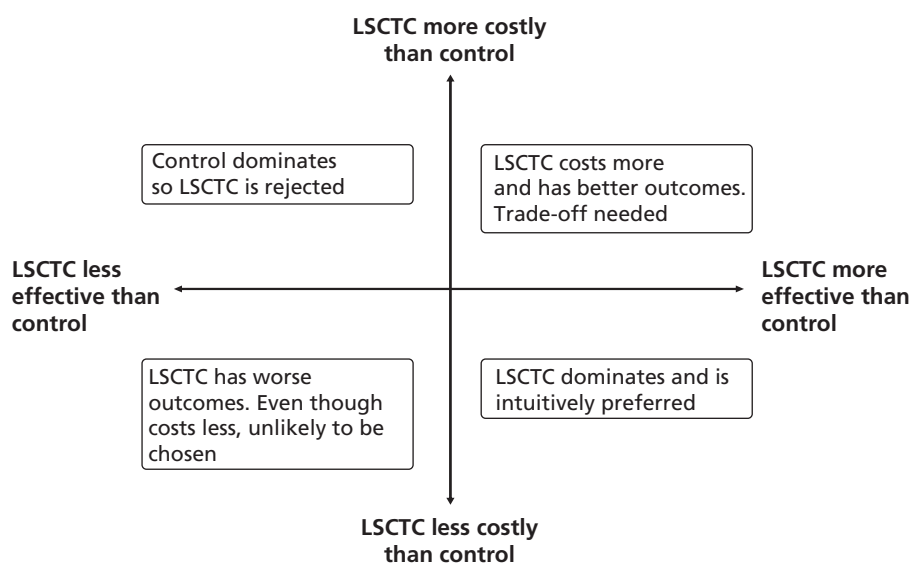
LSCTC more costly than control

Control dominates so LSCTC is rejected

LSCTC costs more and has better outcomes. Trade-off needed

LSCTC less effective than control

LSCTC more effective than control

LSCTC has worse outcomes. Even though costs less, unlikely to be chosen

LSCTC dominates and is intuitively preferred

LSCTC less costly than control